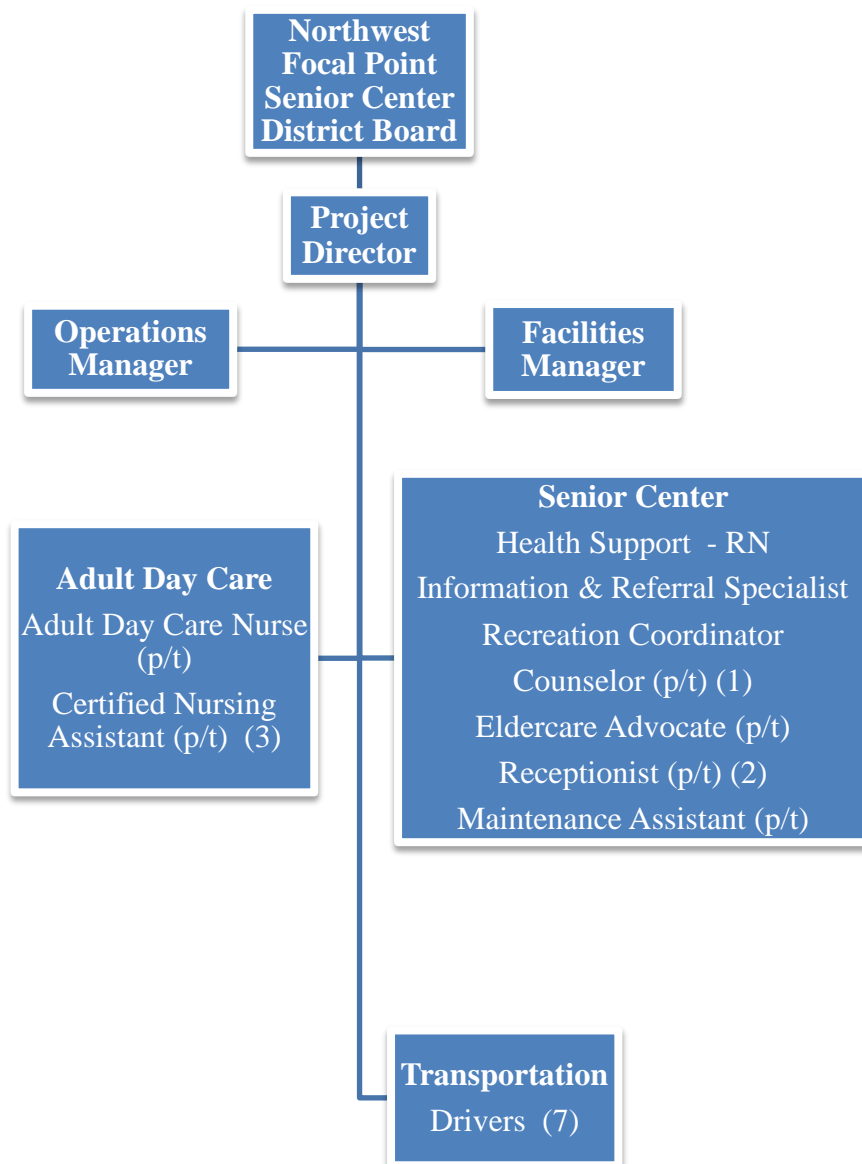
Northwest Focal Point Senior Center District Board

Project Director

Operations Manager

Facilities Manager

Adult Day Care
Adult Day Care Nurse (p/t)
Certified Nursing Assistant (p/t) (3)

Senior Center
Health Support - RN
Information & Referral Specialist
Recreation Coordinator
Counselor (p/t) (1)
Eldercare Advocate (p/t)
Receptionist (p/t) (2)
Maintenance Assistant (p/t)

Transportation
Drivers (7)